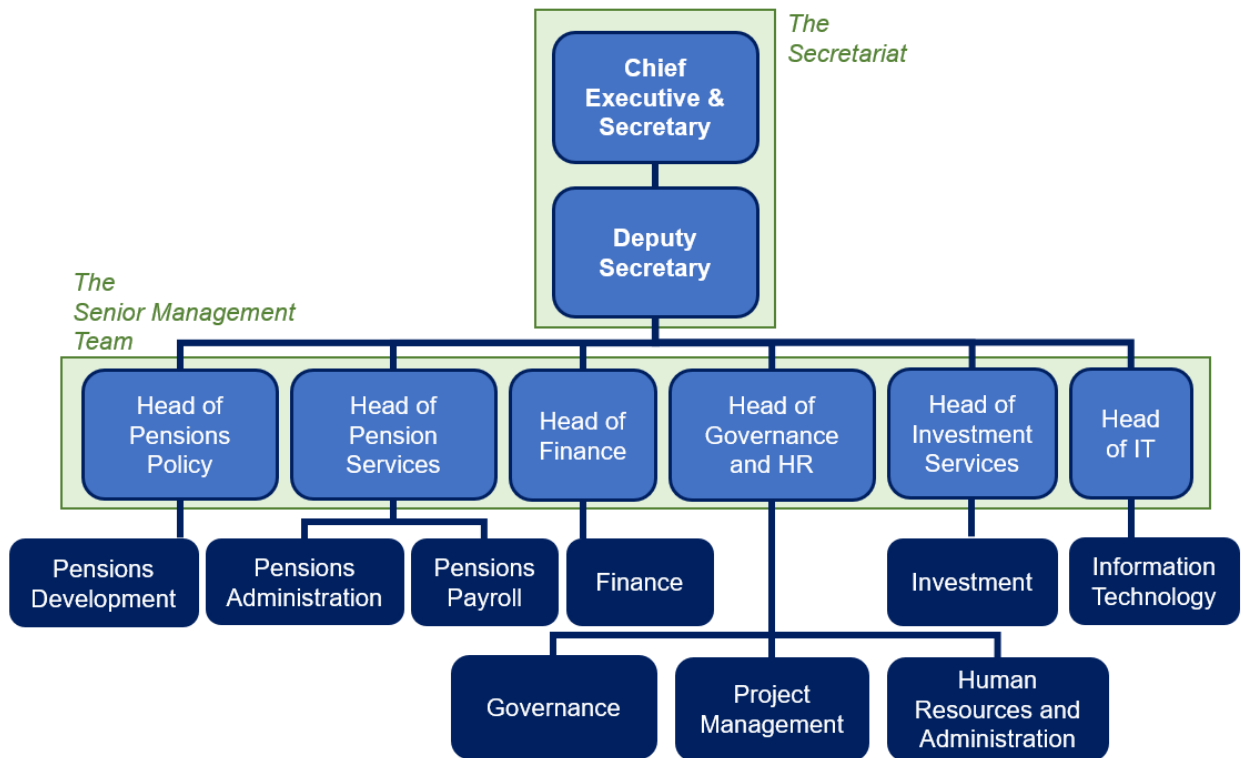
The Secretariat

Chief Executive & Secretary

Deputy Secretary

The Senior Management Team

Head of Pensions Policy

Head of Pension Services

Head of Finance

Head of Governance and HR

Head of Investment Services

Head of IT

Pensions Development

Pensions Administration

Pensions Payroll

Finance

Investment

Information Technology

Governance

Project Management

Human Resources and Administration